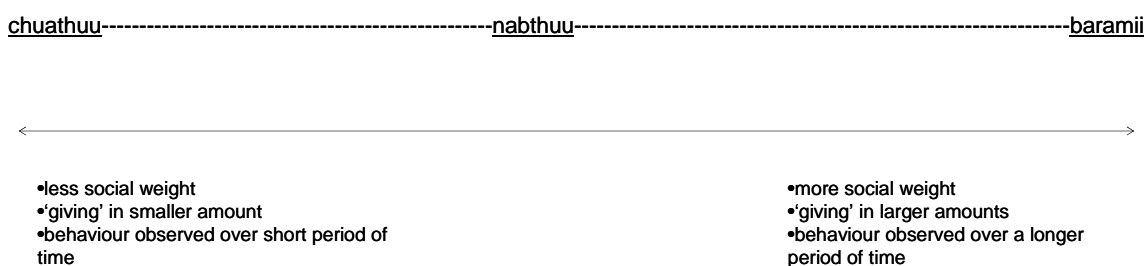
chuathuu--------------------------------------------------------nabthuu----------------------------------------------------------------------------baramii

•less social weight
•'giving' in smaller amount
•behaviour observed over short period of time

•more social weight
•'giving' in larger amounts
•behaviour observed over a longer period of time